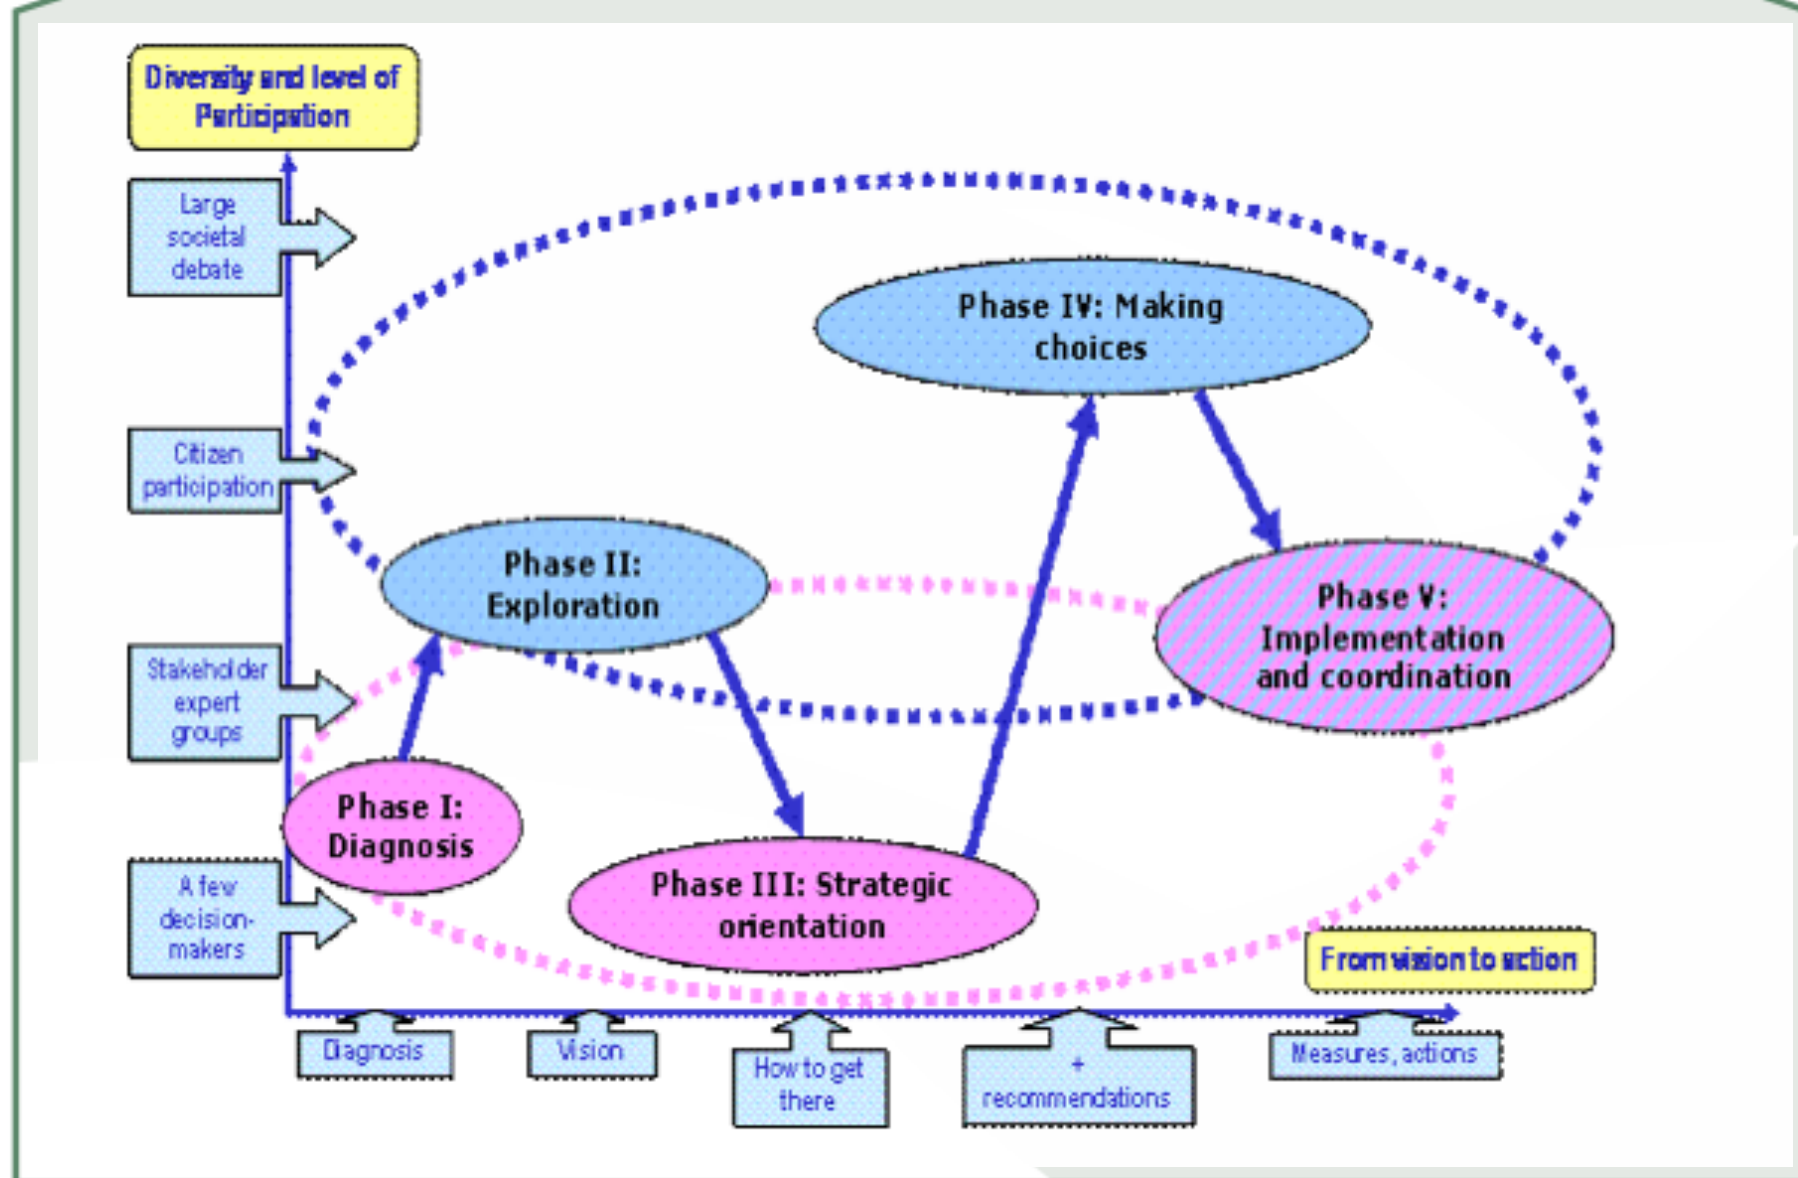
Diversity and level of Participation

Large societal debate

Citizen participation

Stakeholder expert groups

A few decision-makers

Phase IV: Making choices

Phase II: Exploration

Phase V: Implementation and coordination

Phase I: Diagnosis

Phase III: Strategic orientation

From vision to action

Diagnosis

Vision

How to get there

+ recommendations

Measures, actions